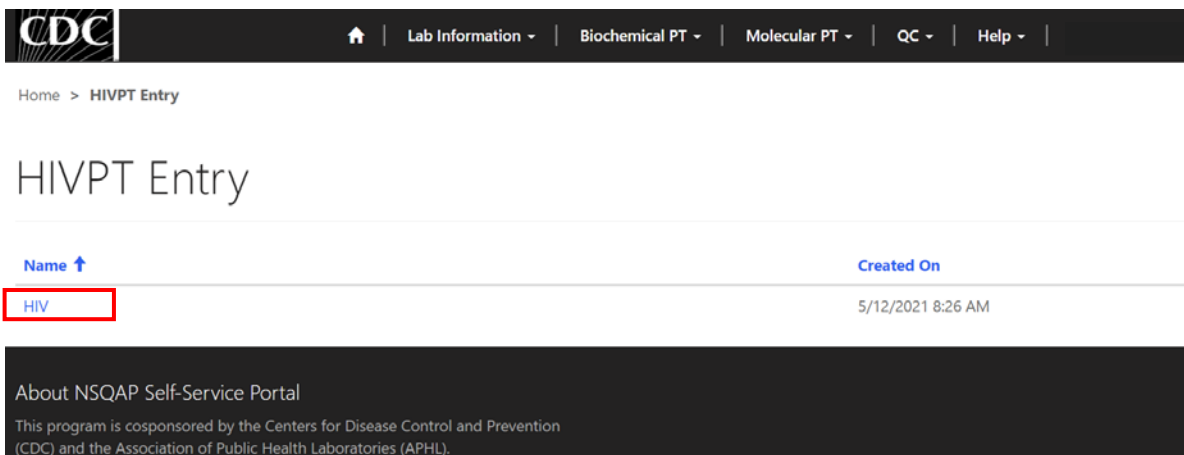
CDC

Lab Information | Biochemical PT | Molecular PT | QC | Help

Home > HIVPT Entry

HIVPT Entry

| Name | Created On |
|---|---|
| HIV | 5/12/2021 8:26 AM |

About NSQAP Self-Service Portal

This program is cosponsored by the Centers for Disease Control and Prevention (CDC) and the Association of Public Health Laboratories (APHL).